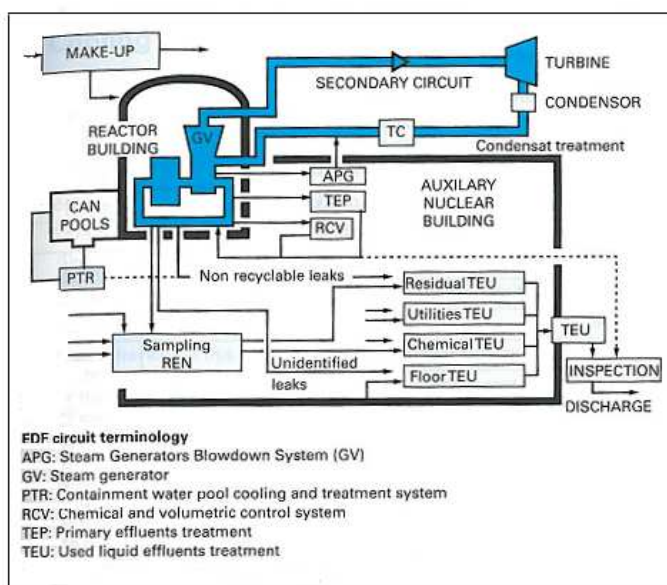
MAKE-UP

TURBINE

SECONDARY CIRCUIT

CONDENSOR

REACTOR BUILDING

GV

TC

Condensat treatment

APG

TEP

RCV

AUXILARY NUCLEAR BUILDING

CAN POOLS

PTR

Non recyclable leaks

Residual TEU

Utilities TEU

Chemical TEU

Floor TEU

TEU

Sampling REN

Unidentified leaks

INSPECTION

DISCHARGE

EDF circuit terminology
APG: Steam Generators Blowdown System (GV)
GV: Steam generator
PTR: Containment water pool cooling and treatment system
RCV: Chemical and volumetric control system
TEP: Primary effluents treatment
TEU: Used liquid effluents treatment